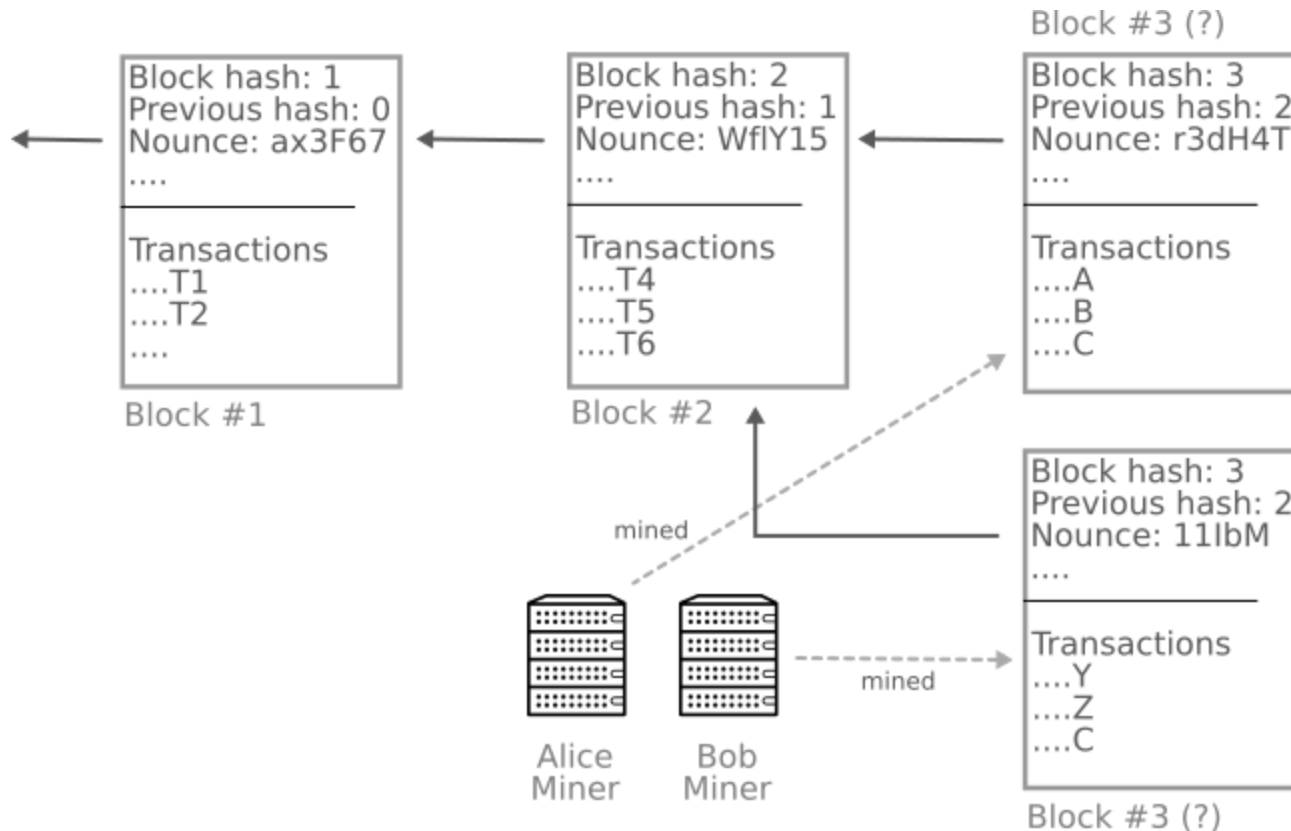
Block #3 (?)

Block hash: 1
Previous hash: 0
Nounce: ax3F67
....

Transactions
....T1
....T2
....

Block #1

Block hash: 2
Previous hash: 1
Nounce: WflY15
....

Transactions
....T4
....T5
....T6

Block #2

Block hash: 3
Previous hash: 2
Nounce: r3dH4T
....

Transactions
....A
....B
....C

Block hash: 3
Previous hash: 2
Nounce: 11IbM
....

Transactions
....Y
....Z
....C

Block #3 (?)

mined

mined

Alice Miner

Bob Miner